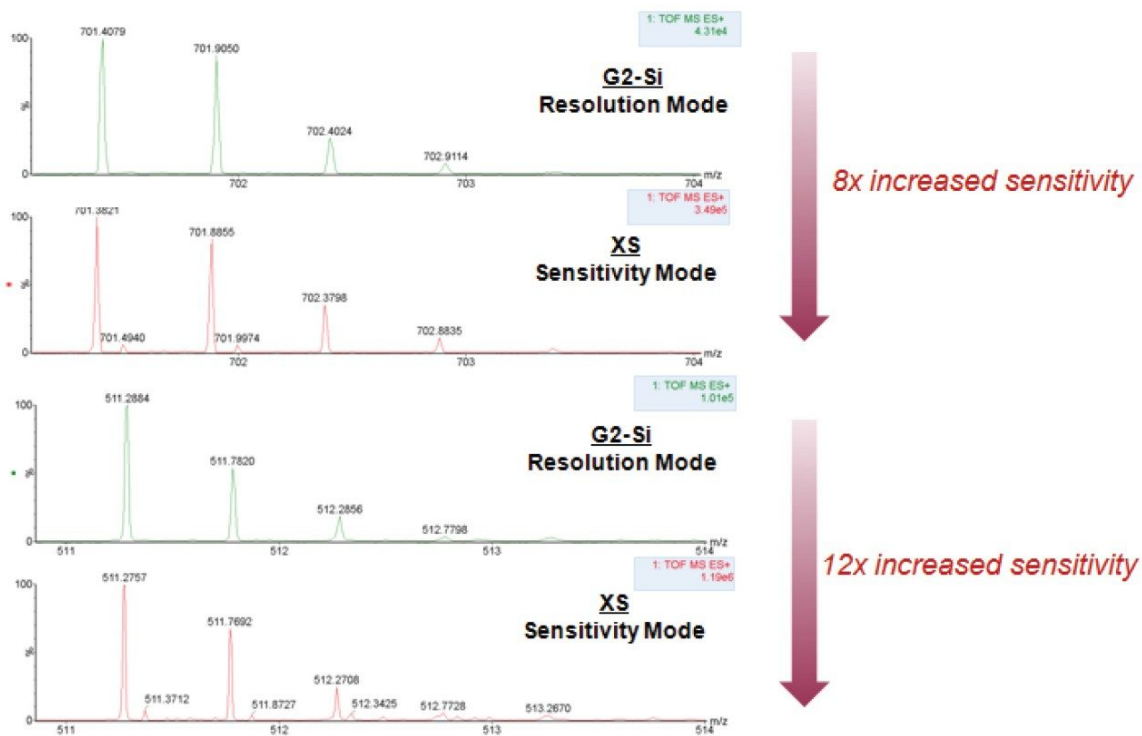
100
%
0
701.4079
701.9050
702.4024
702.9114
702
703
704
m/z
1: TOF MS ES+
4.31e4

G2-Si
Resolution Mode

8x increased sensitivity

100
%
0
701.3821
701.8855
701.4940
701.9974
702.3798
702.8835
702
703
704
m/z
1: TOF MS ES+
3.49e5

XS
Sensitivity Mode

100
%
0
511.2884
511.7820
512.2856
512.7798
511
512
513
514
m/z
1: TOF MS ES+
1.01e5

G2-Si
Resolution Mode

12x increased sensitivity

100
%
0
511.2757
511.7692
511.3712
511.8727
512.2708
512.3425
512.7728
513.2670
511
512
513
514
m/z
1: TOF MS ES+
1.19e6

XS
Sensitivity Mode